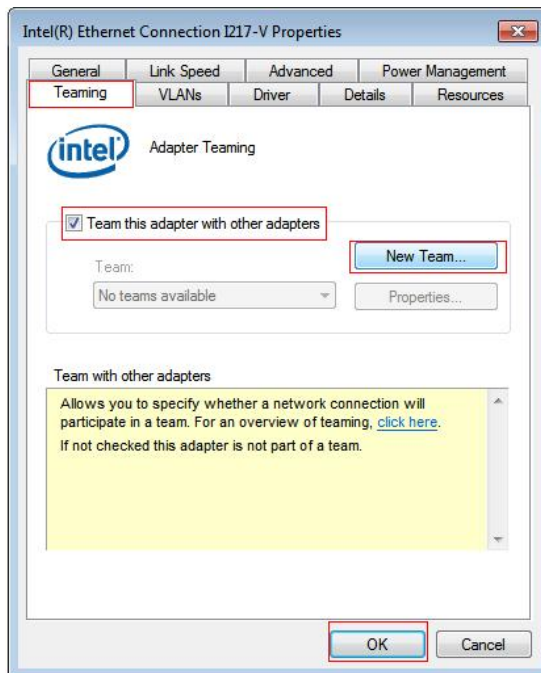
Intel(R) Ethernet Connection I217-V Properties

General
Link Speed
Advanced
Power Management
Teaming
VLANs
Driver
Details
Resources

intel

Adapter Teaming

Team this adapter with other adapters

New Team...

Team:

No teams available

Properties...

Team with other adapters

Allows you to specify whether a network connection will participate in a team. For an overview of teaming, click here.

If not checked this adapter is not part of a team.

OK

Cancel